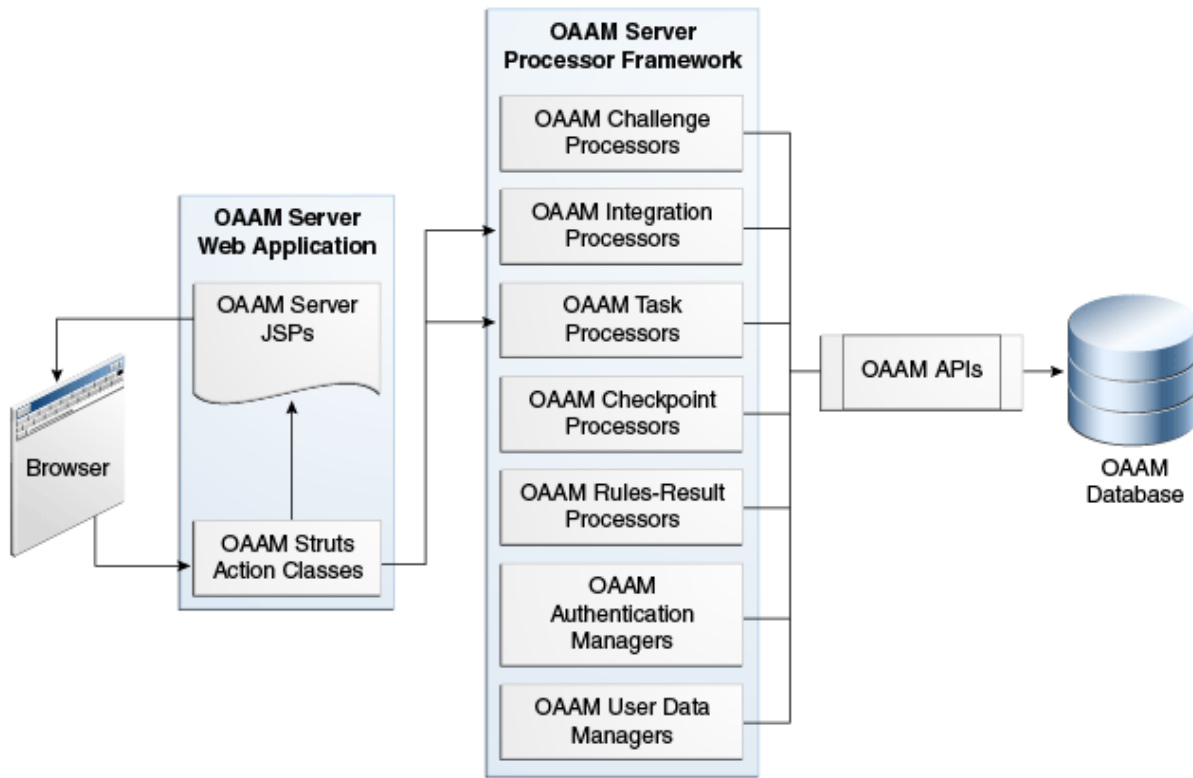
OAAM Server Web Application

OAAM Server JSPs

Browser

OAAM Struts Action Classes

OAAM Server Processor Framework

OAAM Challenge Processors

OAAM Integration Processors

OAAM Task Processors

OAAM Checkpoint Processors

OAAM Rules-Result Processors

OAAM Authentication Managers

OAAM User Data Managers

OAAM APIs

OAAM Database